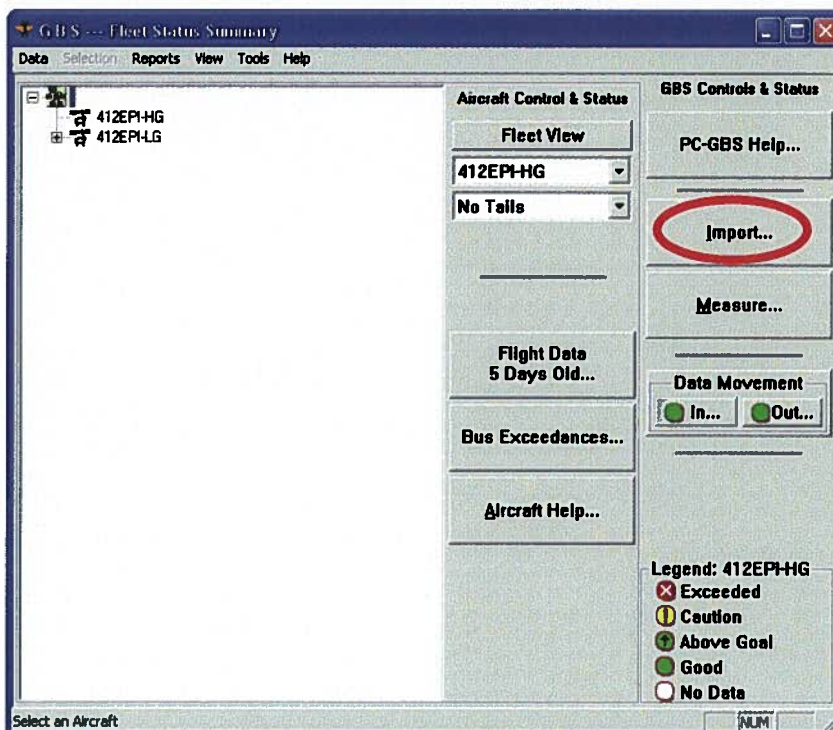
GBS --- Fleet Status Summary

Data Selection Reports View Tools Help

412EPI-HG
412EPI-LG

Aircraft Control & Status

Fleet View

412EPI-HG

No Tails

Flight Data
5 Days Old...

Bus Exceedances...

Aircraft Help...

GBS Controls & Status

PC-GBS Help...

Import...

Measure...

Data Movement

In...

Out...

Legend: 412EPI-HG
Exceeded
Caution
Above Goal
Good
No Data

Select an Aircraft

NUM